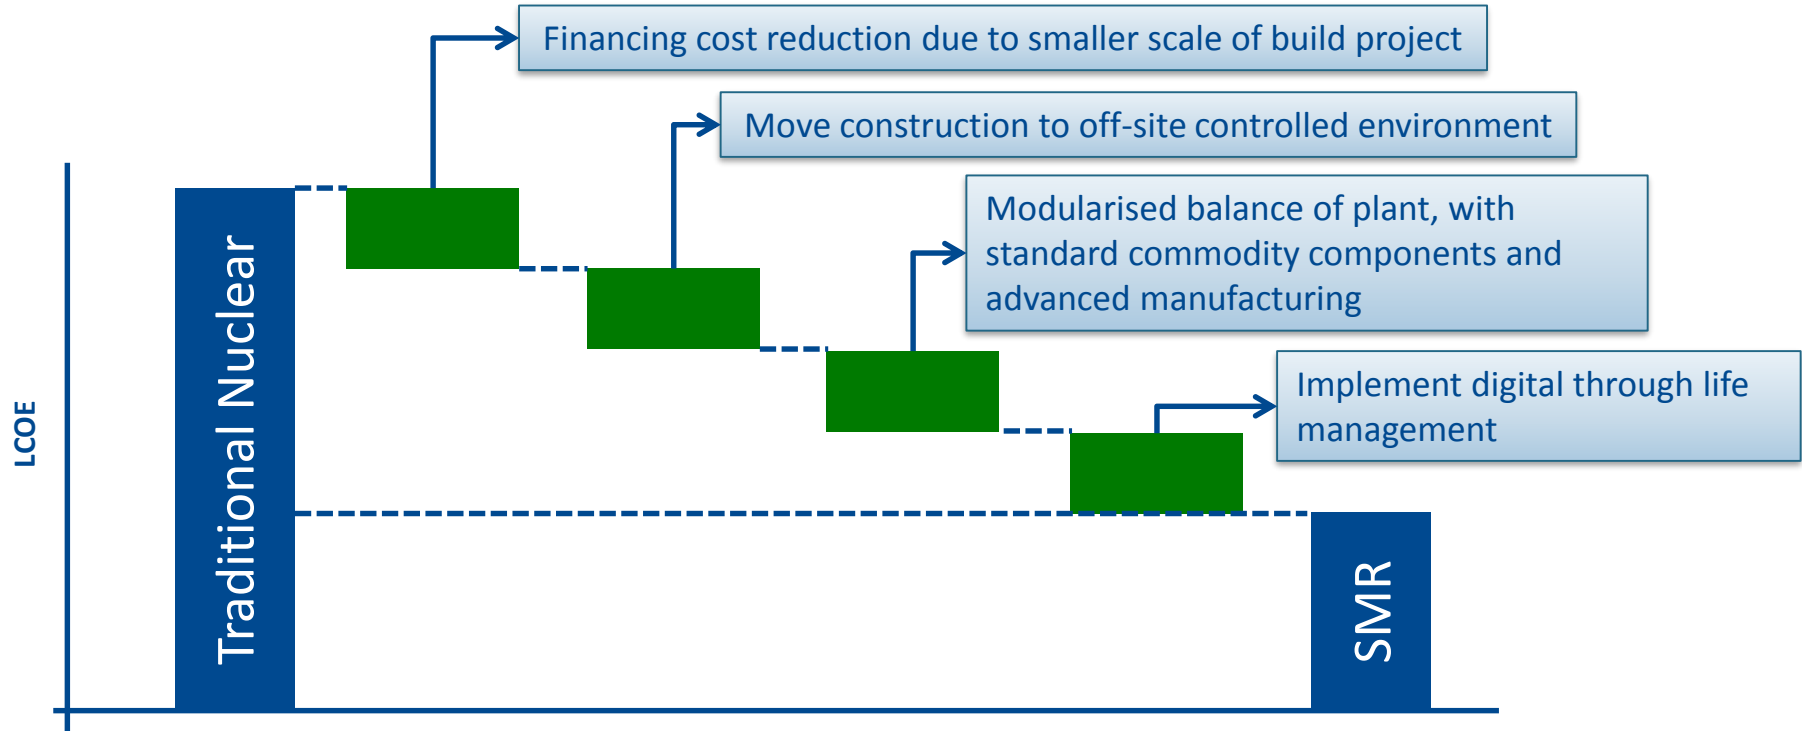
Financing cost reduction due to smaller scale of build project

Move construction to off-site controlled environment

Modularised balance of plant, with standard commodity components and advanced manufacturing

Implement digital through life management

LCOE

Traditional Nuclear

SMR